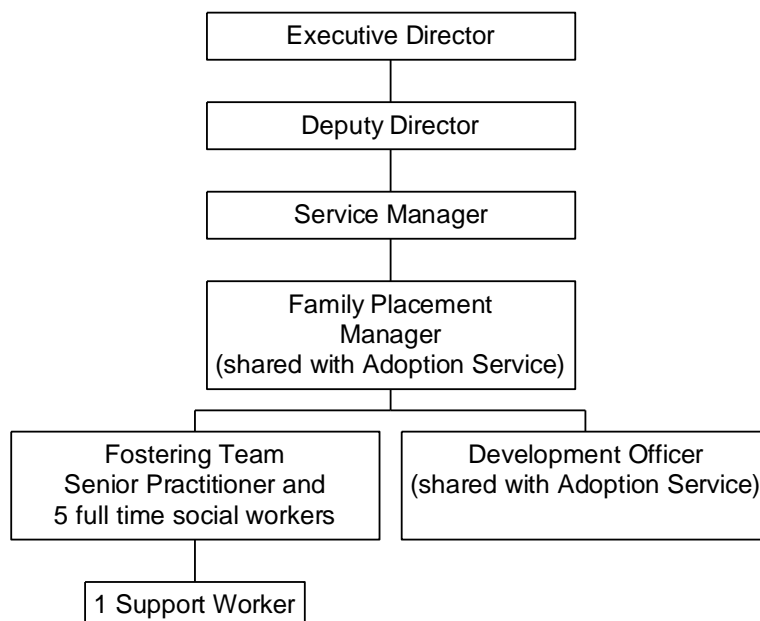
Executive Director

Deputy Director

Service Manager

Family Placement Manager (shared with Adoption Service)

Fostering Team Senior Practitioner and 5 full time social workers

Development Officer (shared with Adoption Service)

1 Support Worker